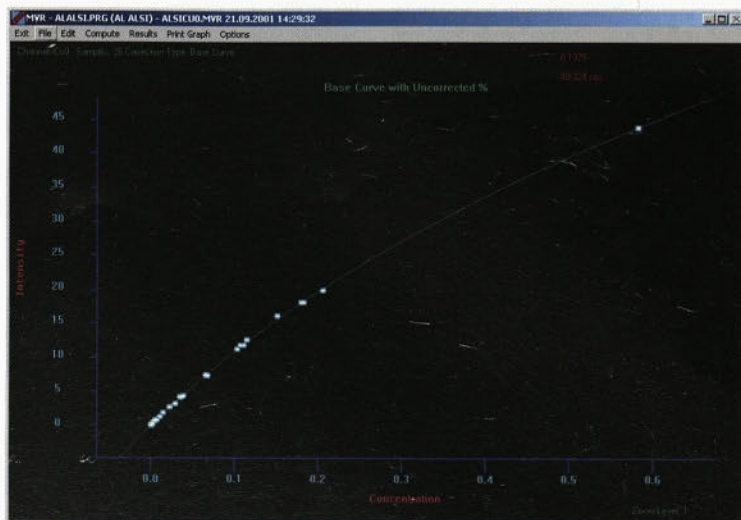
MVR - ALALSI.PRG (AL ALSI) - ALSICU0.MVR 21.09.2001 14:29:32

Exit File Edit Compute Results Print Graph Options

Channel:Cu0 Samples: 28 Correction Type: Base Curve

0.1325
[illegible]

Base Curve with Uncorrected %

45
40
35
30
25
20
15
10
5
0

Intensity

0.0
0.1
0.2
0.3
0.4
0.5
0.6

Concentration

Zoom Level 1